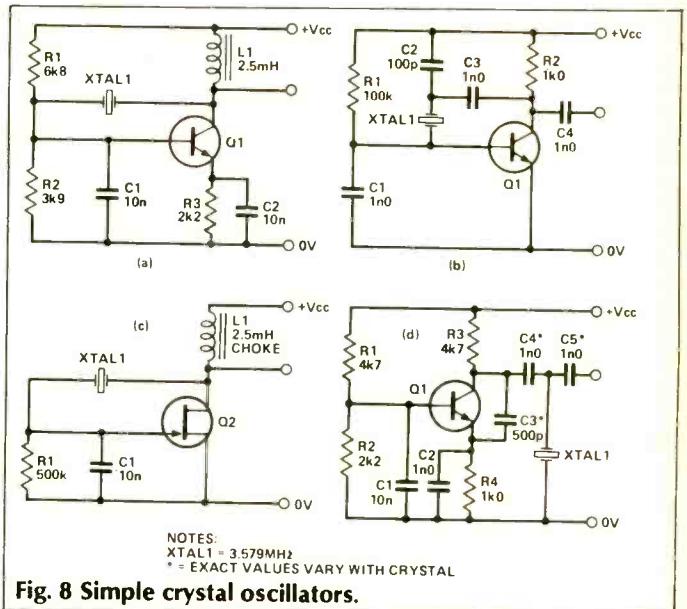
+Vcc
R1
6k8
L1
2.5mH
XTAL1
Q1
R2
3k9
C1
10n
R3
2k2
C2
10n
0V
(a)

+Vcc
C2
100p
C3
1n0
R2
1k0
R1
100k
XTAL1
C4
1n0
Q1
C1
1n0
0V
(b)

+Vcc
(c)
L1
2.5mH
CHOKE
XTAL1
Q2
R1
500k
C1
10n
0V

+Vcc
(d)
R1
4k7
R3
4k7
C4*
1n0
C5*
1n0
Q1
C3*
500p
R2
2k2
C2
1n0
XTAL1
C1
10n
R4
1k0
0V

NOTES:
XTAL1 = 3.579MHz
* = EXACT VALUES VARY WITH CRYSTAL

Fig. 8 Simple crystal oscillators.